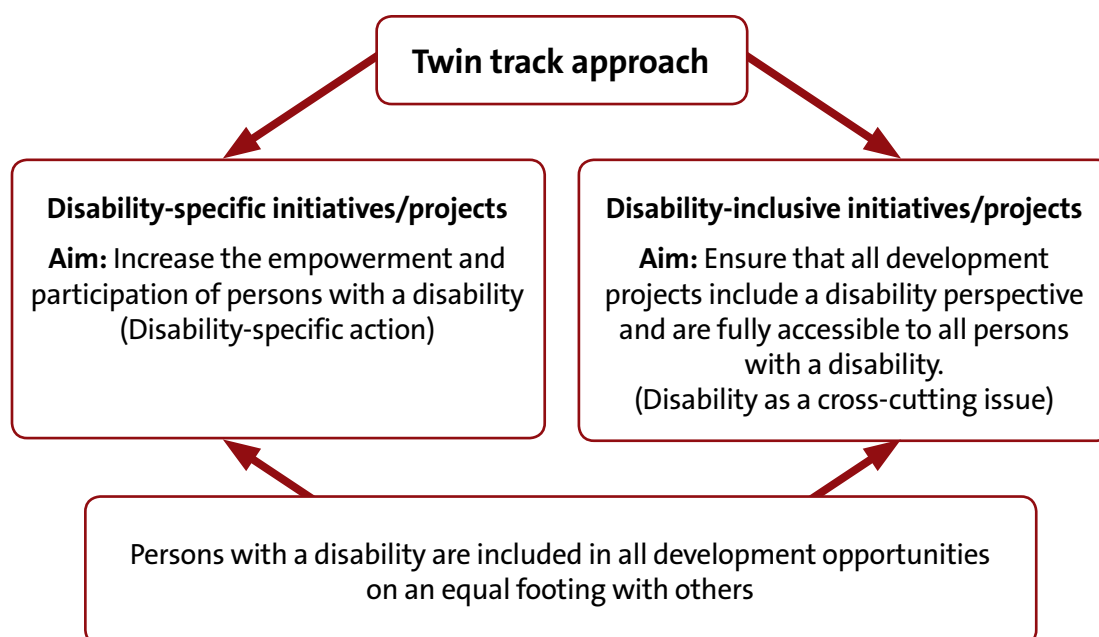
Twin track approach

Disability-specific initiatives/projects

Aim: Increase the empowerment and participation of persons with a disability (Disability-specific action)

Disability-inclusive initiatives/projects

Aim: Ensure that all development projects include a disability perspective and are fully accessible to all persons with a disability.
(Disability as a cross-cutting issue)

Persons with a disability are included in all development opportunities on an equal footing with others